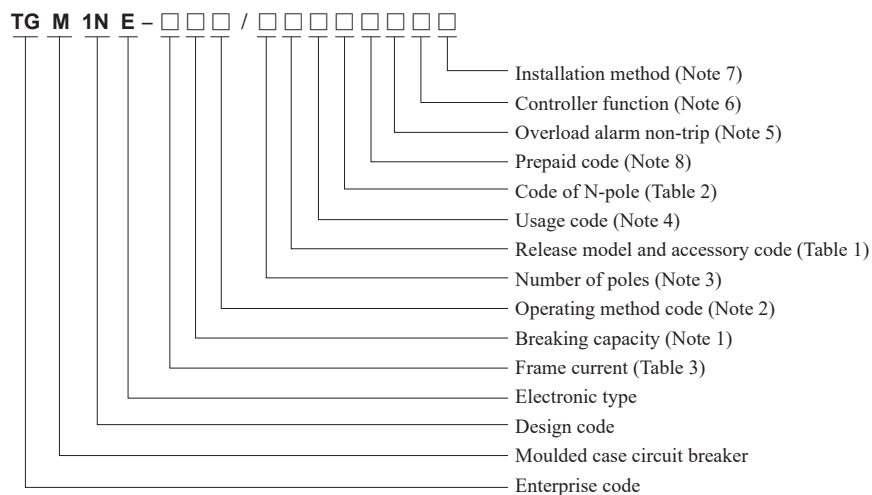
TG M 1N E – □□□ / □□□□□□□□

Installation method (Note 7)
Controller function (Note 6)
Overload alarm non-trip (Note 5)
Prepaid code (Note 8)
Code of N-pole (Table 2)
Usage code (Note 4)
Release model and accessory code (Table 1)
Number of poles (Note 3)
Operating method code (Note 2)
Breaking capacity (Note 1)
Frame current (Table 3)
Electronic type
Design code
Moulded case circuit breaker
Enterprise code